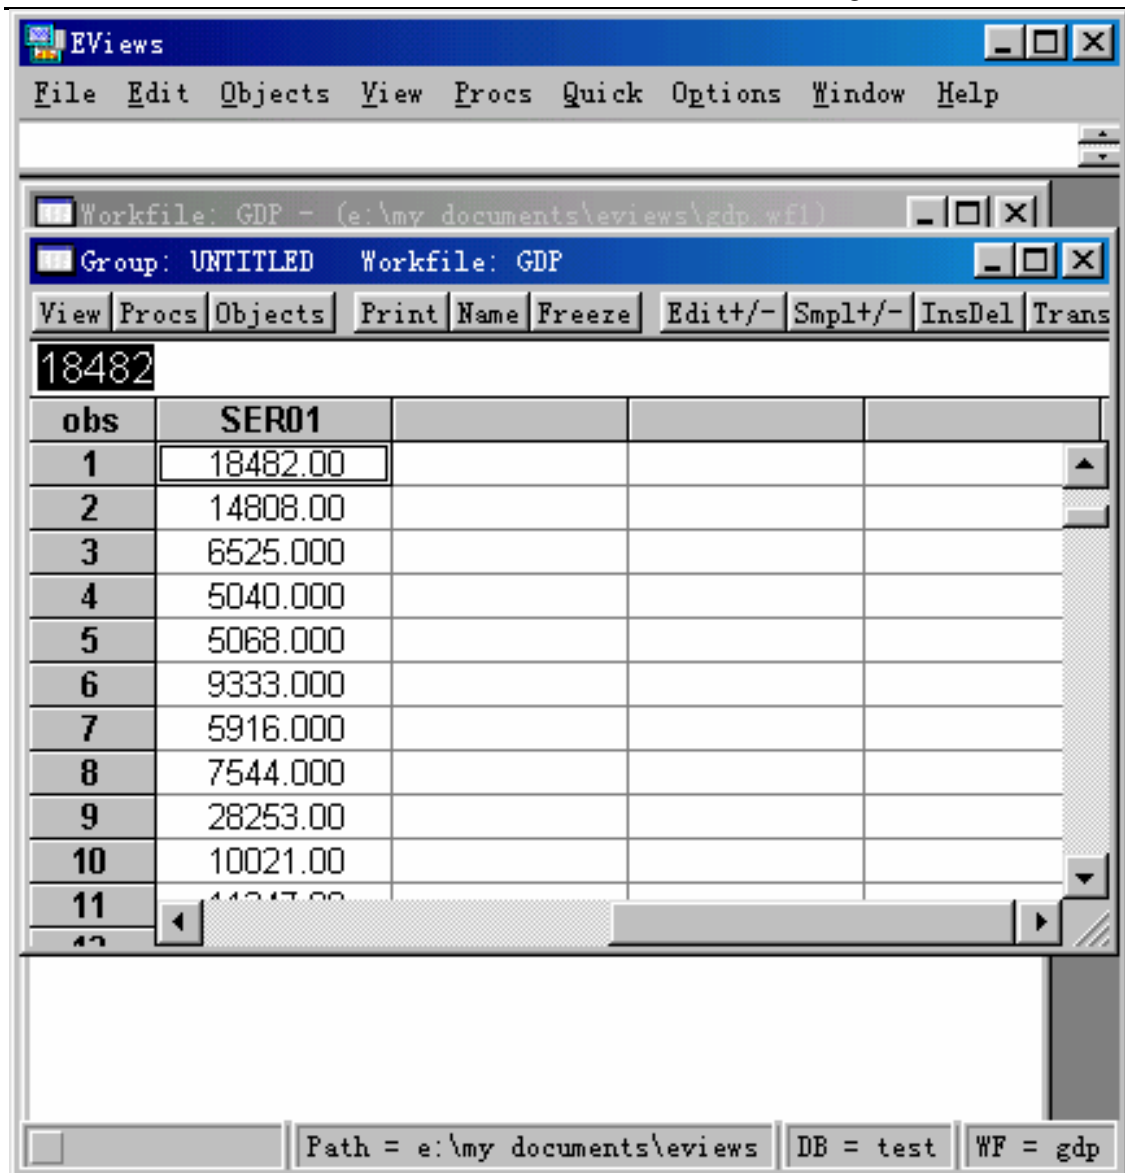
EViews

File Edit Objects View Procs Quick Options Window Help

Workfile: GDP - (e:\my documents\eviews\gdp.wf1)

Group: UNTITLED Workfile: GDP

View Procs Objects Print Name Freeze Edit+/- Smpl+/- InsDel Trans

18482

| obs | SER01 | | | |
|---|---|---|---|---|
| 1 | 18482.00 | | | |
| 2 | 14808.00 | | | |
| 3 | 6525.000 | | | |
| 4 | 5040.000 | | | |
| 5 | 5068.000 | | | |
| 6 | 9333.000 | | | |
| 7 | 5916.000 | | | |
| 8 | 7544.000 | | | |
| 9 | 28253.00 | | | |
| 10 | 10021.00 | | | |
| 11 | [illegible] | | | |

Path = e:\my documents\eviews DB = test WF = gdp